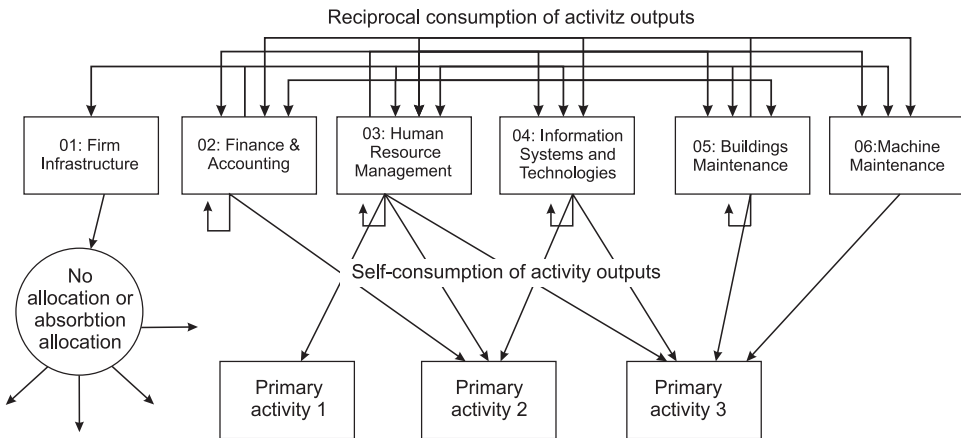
Reciprocal consumption of activitz outputs

01: Firm Infrastructure

02: Finance & Accounting

03: Human Resource Management

04: Information Systems and Technologies

05: Buildings Maintenance

06:Machine Maintenance

No allocation or absorbtion allocation

Self-consumption of activity outputs

Primary activity 1

Primary activity 2

Primary activity 3